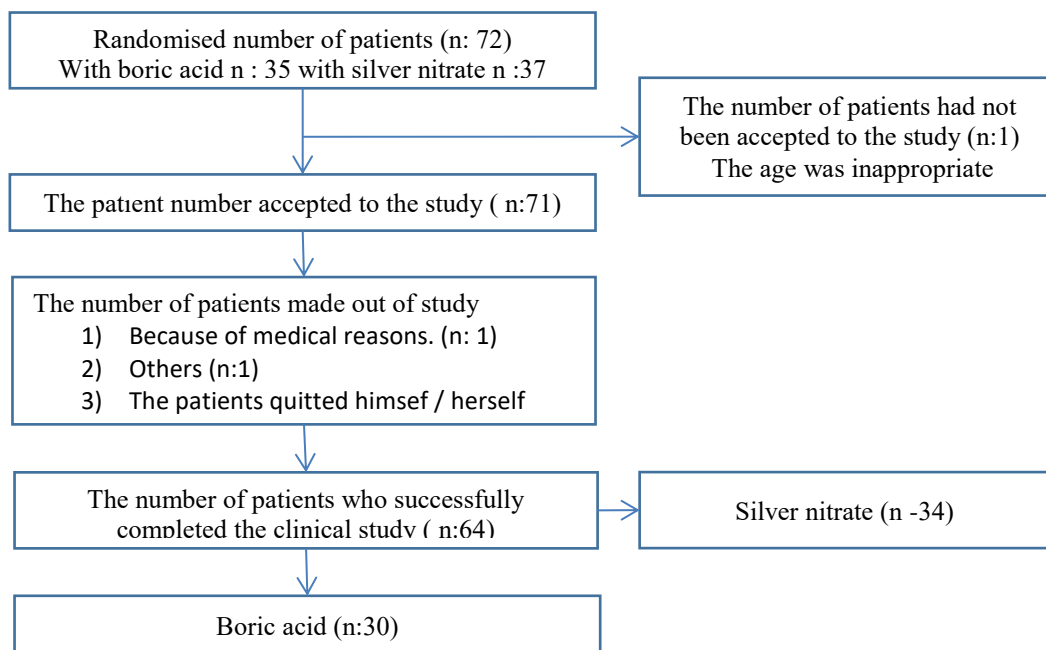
Randomised number of patients (n: 72)
With boric acid n : 35 with silver nitrate n :37

The number of patients had not been accepted to the study (n:1)
The age was inappropriate

The patıent number accepted to the study ( n:71)

The number of patients made out of study
1) Because of medical reasons. (n: 1)
2) Others (n:1)
3) The patients quitted himsef / herself

The number of patients who successfully completed the clinical study ( n:64)

Silver nitrate (n -34)

Boric acid (n:30)